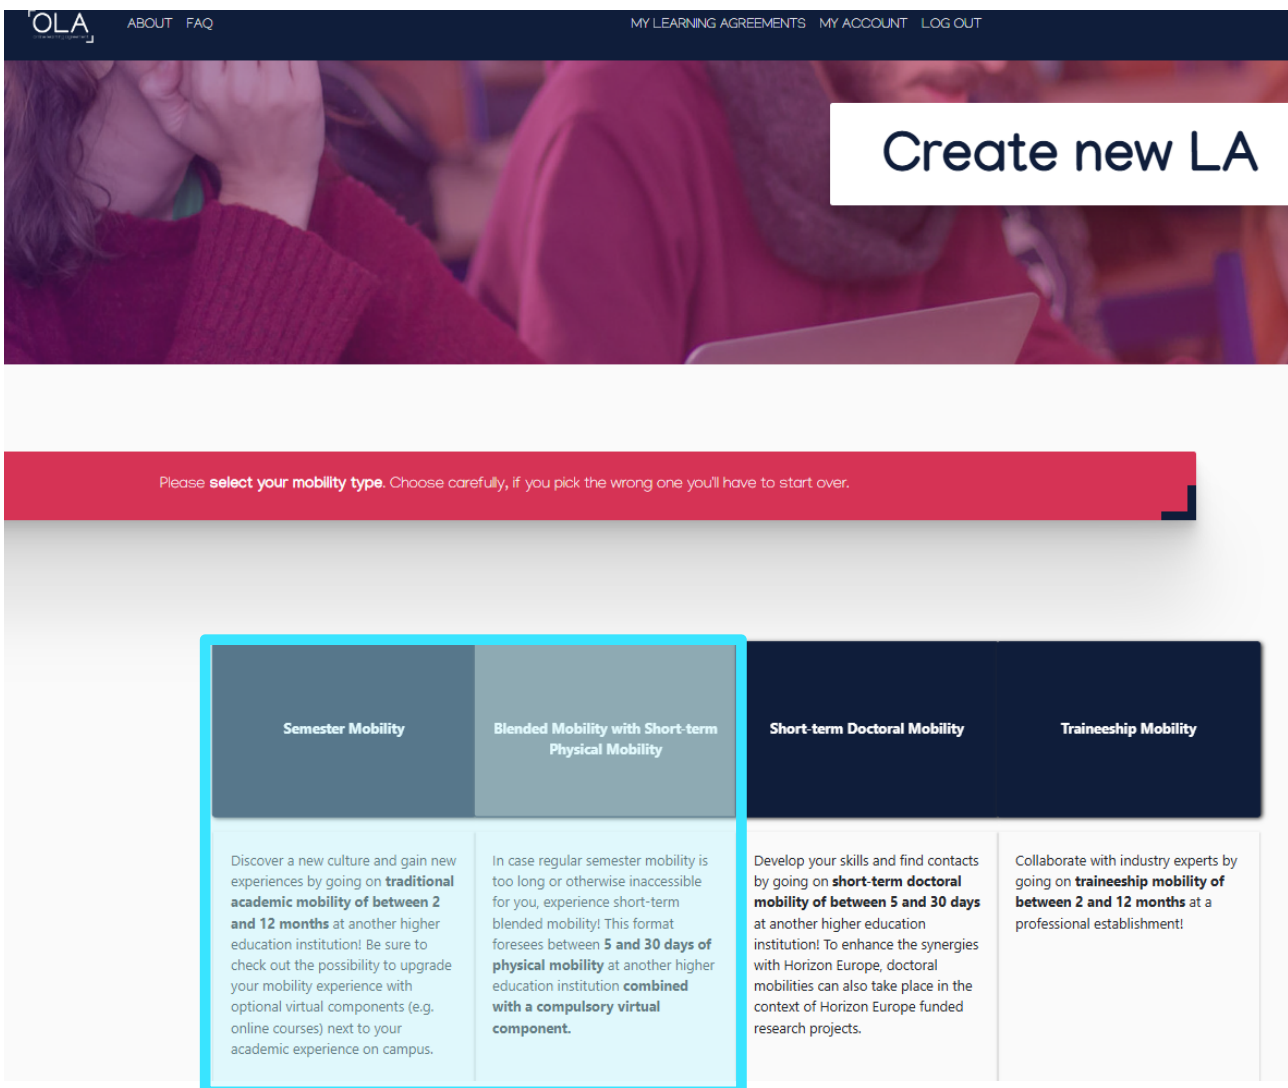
OLA

ABOUT FAQ

MY LEARNING AGREEMENTS MY ACCOUNT LOG OUT

Create new LA

Please select your mobility type. Choose carefully, if you pick the wrong one you'll have to start over.

| Semester Mobility | Blended Mobility with Short-term Physical Mobility | Short-term Doctoral Mobility | Traineeship Mobility |
|---|---|---|---|
| Discover a new culture and gain new experiences by going on traditional academic mobility of between 2 and 12 months at another higher education institution! Be sure to check out the possibility to upgrade your mobility experience with optional virtual components (e.g. online courses) next to your academic experience on campus. | In case regular semester mobility is too long or otherwise inaccessible for you, experience short-term blended mobility! This format foresees between 5 and 30 days of physical mobility at another higher education institution combined with a compulsory virtual component. | Develop your skills and find contacts by going on short-term doctoral mobility of between 5 and 30 days at another higher education institution! To enhance the synergies with Horizon Europe, doctoral mobilities can also take place in the context of Horizon Europe funded research projects. | Collaborate with industry experts by going on traineeship mobility of between 2 and 12 months at a professional establishment! |